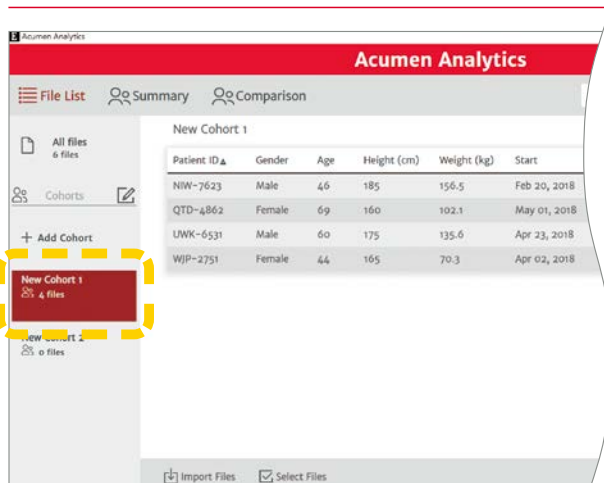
Acumen Analytics

Acumen Analytics

File List Summary Comparison

All files
6 files

Cohorts

+ Add Cohort

New Cohort 1
4 files

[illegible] 2
0 files

New Cohort 1

| Patient ID ▲ | Gender | Age | Height (cm) | Weight (kg) | Start |
|---|---|---|---|---|---|
| NIW-7623 | Male | 46 | 185 | 156.5 | Feb 20, 2018 |
| QTD-4862 | Female | 69 | 160 | 102.1 | May 01, 2018 |
| UWK-6531 | Male | 60 | 175 | 135.6 | Apr 23, 2018 |
| WJP-2751 | Female | 44 | 165 | 70.3 | Apr 02, 2018 |

Import Files Select Files